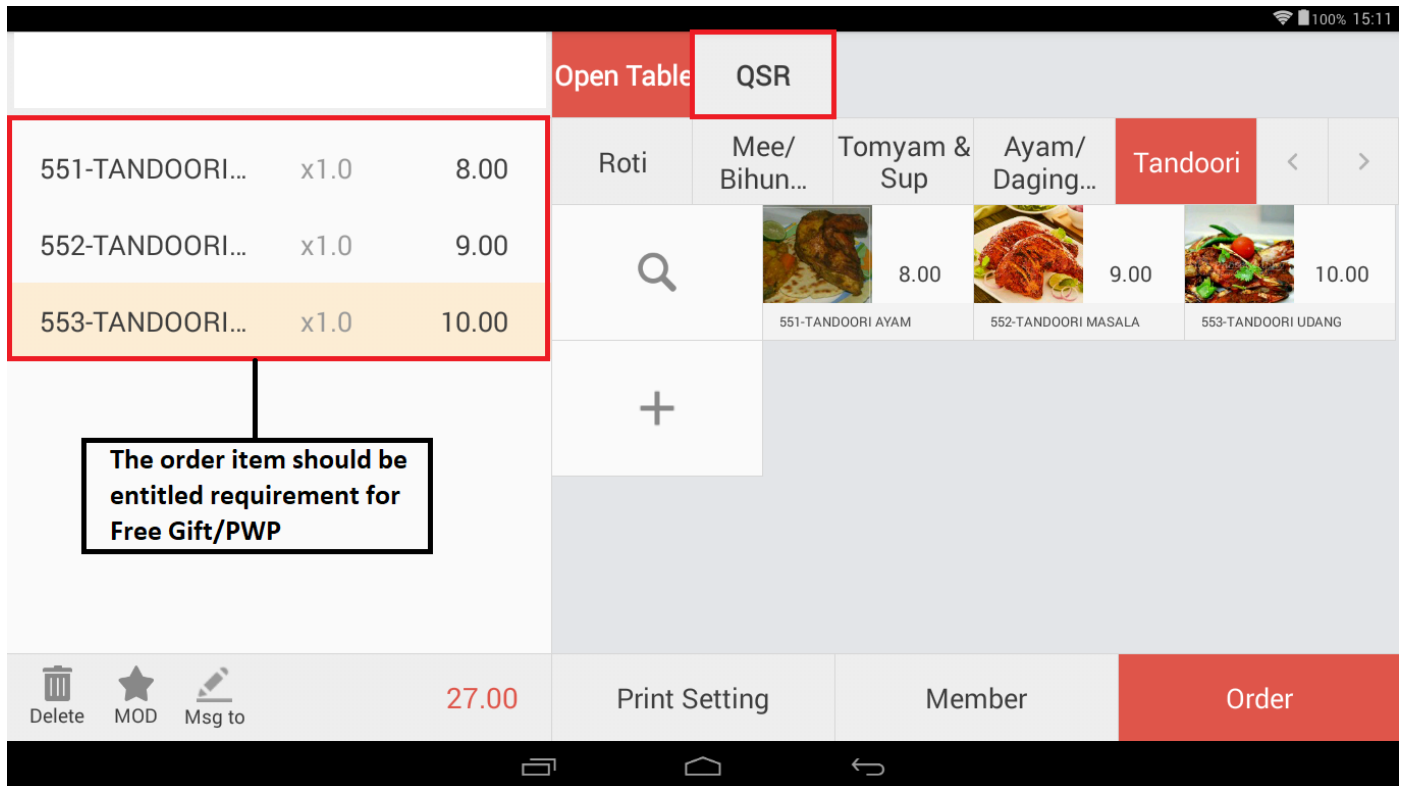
100% 15:11

Open Table QSR

551-TANDOORI... x1.0 8.00
552-TANDOORI... x1.0 9.00
553-TANDOORI... x1.0 10.00

Roti | Mee/ Bihun... | Tomyam & Sup | Ayam/ Daging... | Tandoori

8.00
551-TANDOORI AYAM
9.00
552-TANDOORI MASALA
10.00
553-TANDOORI UDANG

+

The order item should be entitled requirement for Free Gift/PWP

Delete MOD Msg to 27.00

Print Setting Member Order